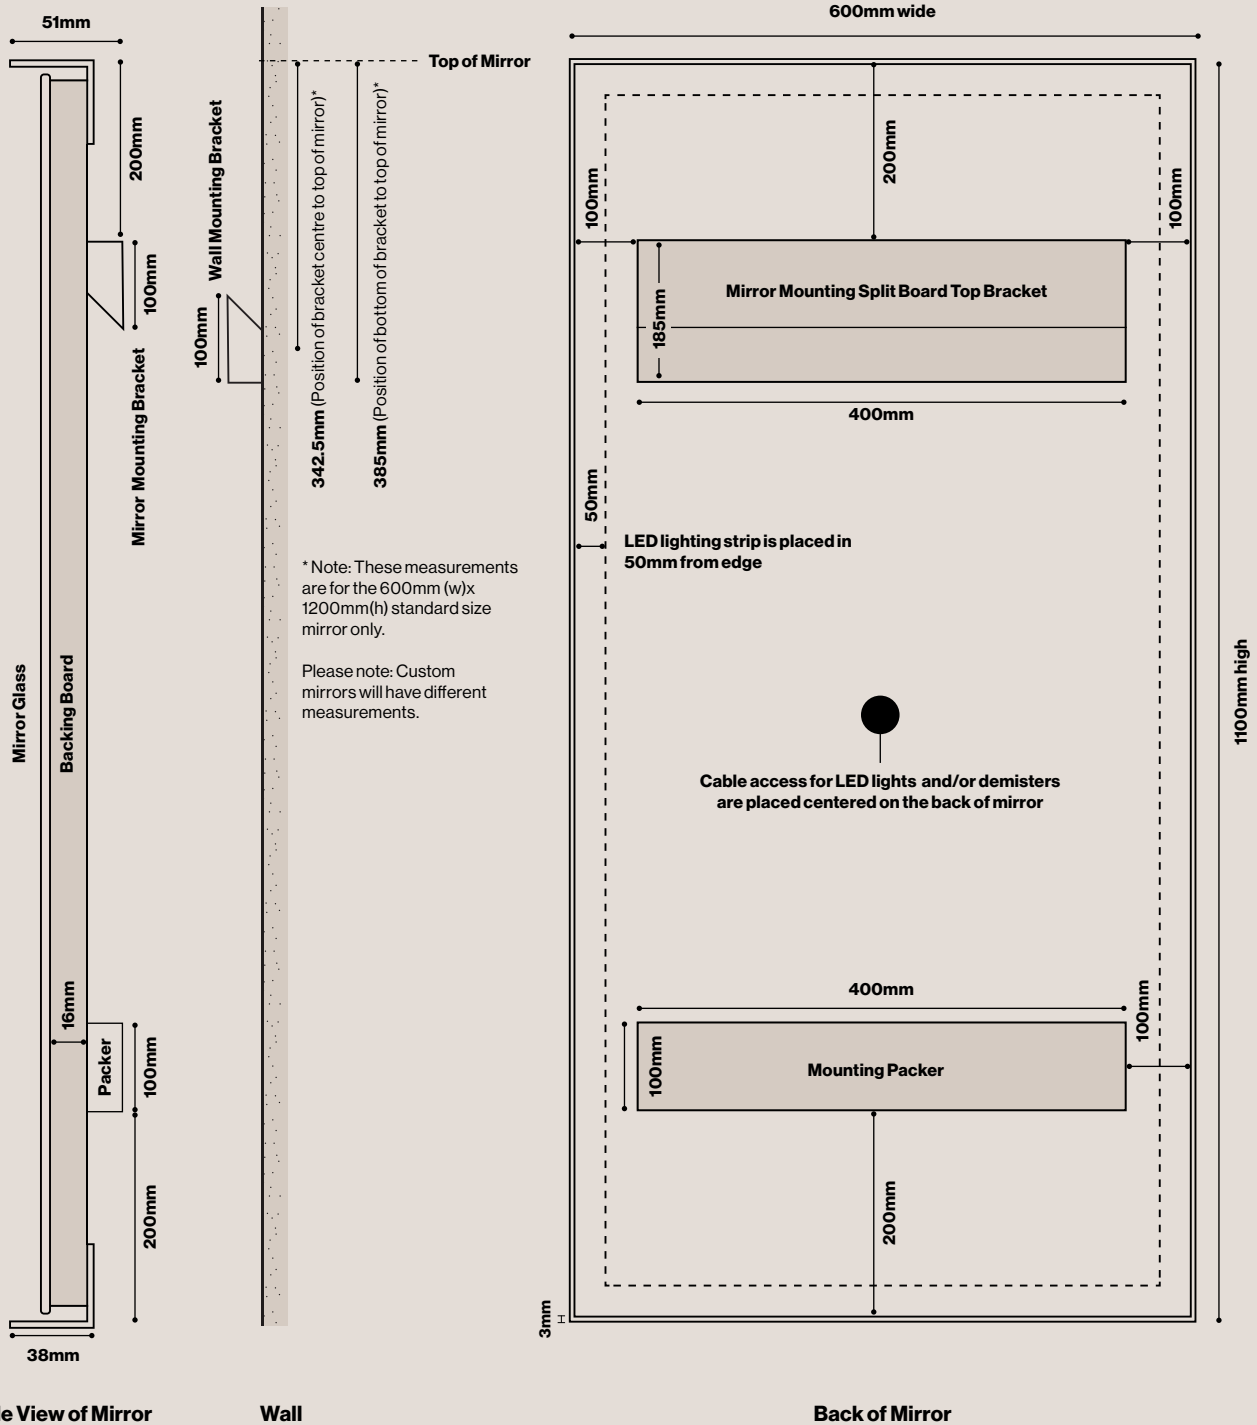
51mm

200mm

100mm

Mirror Mounting Bracket

Mirror Glass

Backing Board

16mm

Packer

100mm

200mm

38mm

e View of Mirror

Top of Mirror

Wall Mounting Bracket

100mm

342.5mm (Position of bracket centre to top of mirror)*

385mm (Position of bottom of bracket to top of mirror)*

* Note: These measurements are for the 600mm (w)x 1200mm(h) standard size mirror only.

Please note: Custom mirrors will have different measurements.

Wall

600mm wide

200mm

100mm

100mm

Mirror Mounting Split Board Top Bracket

185mm

400mm

50mm

LED lighting strip is placed in 50mm from edge

1100mm high

Cable access for LED lights and/or demisters are placed centered on the back of mirror

400mm

100mm

100mm

Mounting Packer

200mm

3mm

Back of Mirror